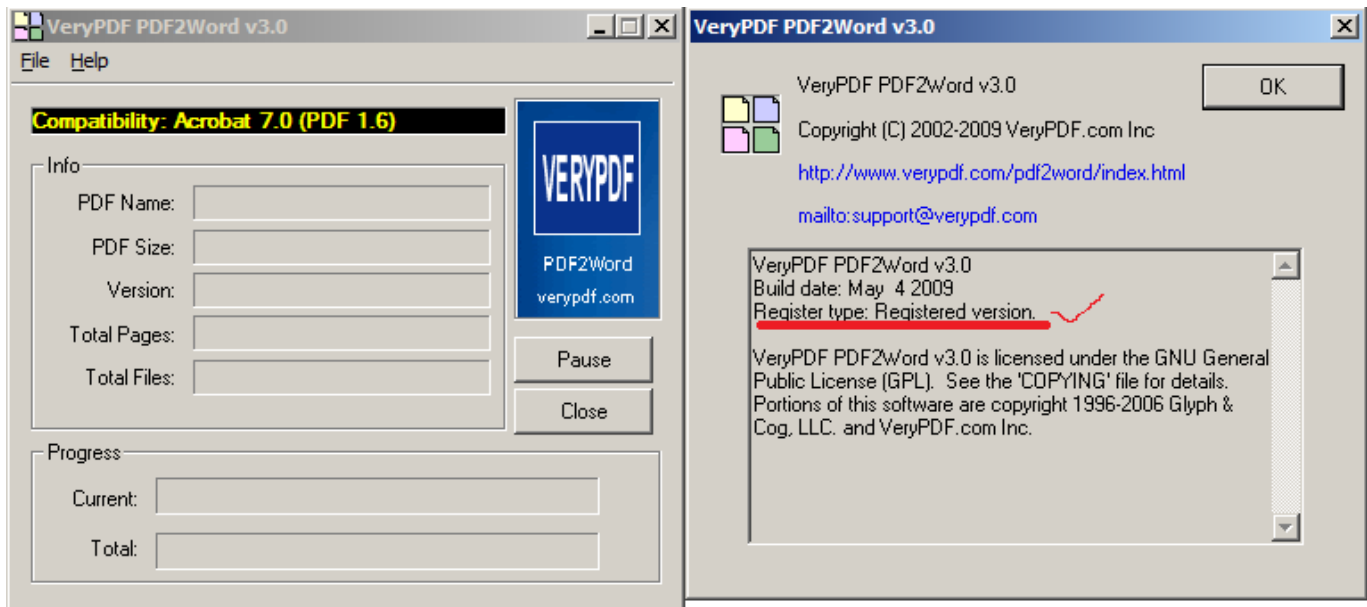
VeryPDF PDF2Word v3.0

File Help

Compatibility: Acrobat 7.0 (PDF 1.6)

VERYPDF

PDF2Word

verypdf.com

Info

PDF Name:

PDF Size:

Version:

Total Pages:

Total Files:

Pause

Close

Progress

Current:

Total:

VeryPDF PDF2Word v3.0

VeryPDF PDF2Word v3.0

OK

Copyright (C) 2002-2009 VeryPDF.com Inc

http://www.verypdf.com/pdf2word/index.html

mailto:support@verypdf.com

VeryPDF PDF2Word v3.0
Build date: May 4 2009
Register type: Registered version.

VeryPDF PDF2Word v3.0 is licensed under the GNU General Public License (GPL). See the 'COPYING' file for details. Portions of this software are copyright 1996-2006 Glyph & Cog, LLC. and VeryPDF.com Inc.